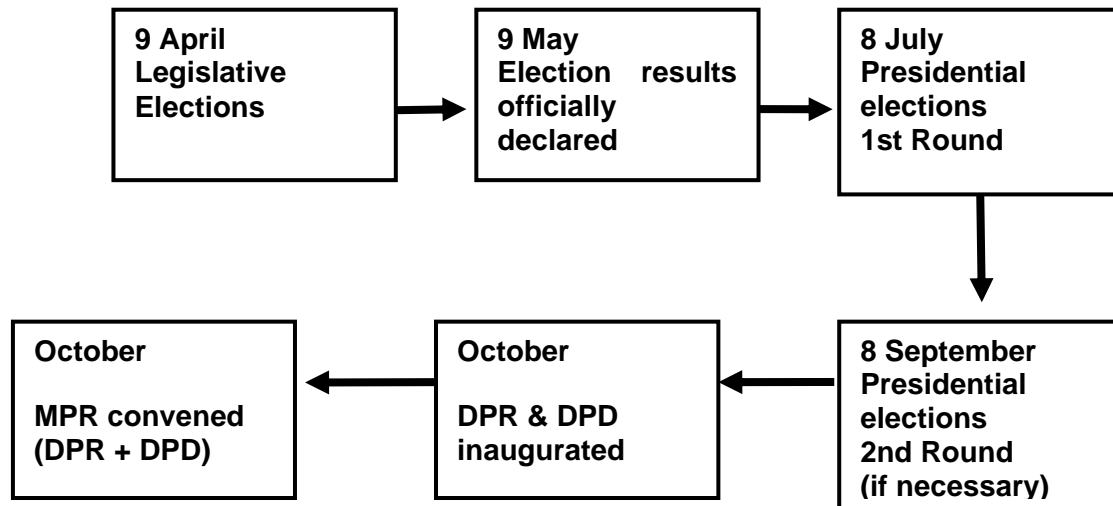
9 April
Legislative Elections

9 May
Election results officially declared

8 July
Presidential elections
1st Round

8 September
Presidential elections
2nd Round
(if necessary)

October

DPR & DPD inaugurated

October

MPR convened
(DPR + DPD)